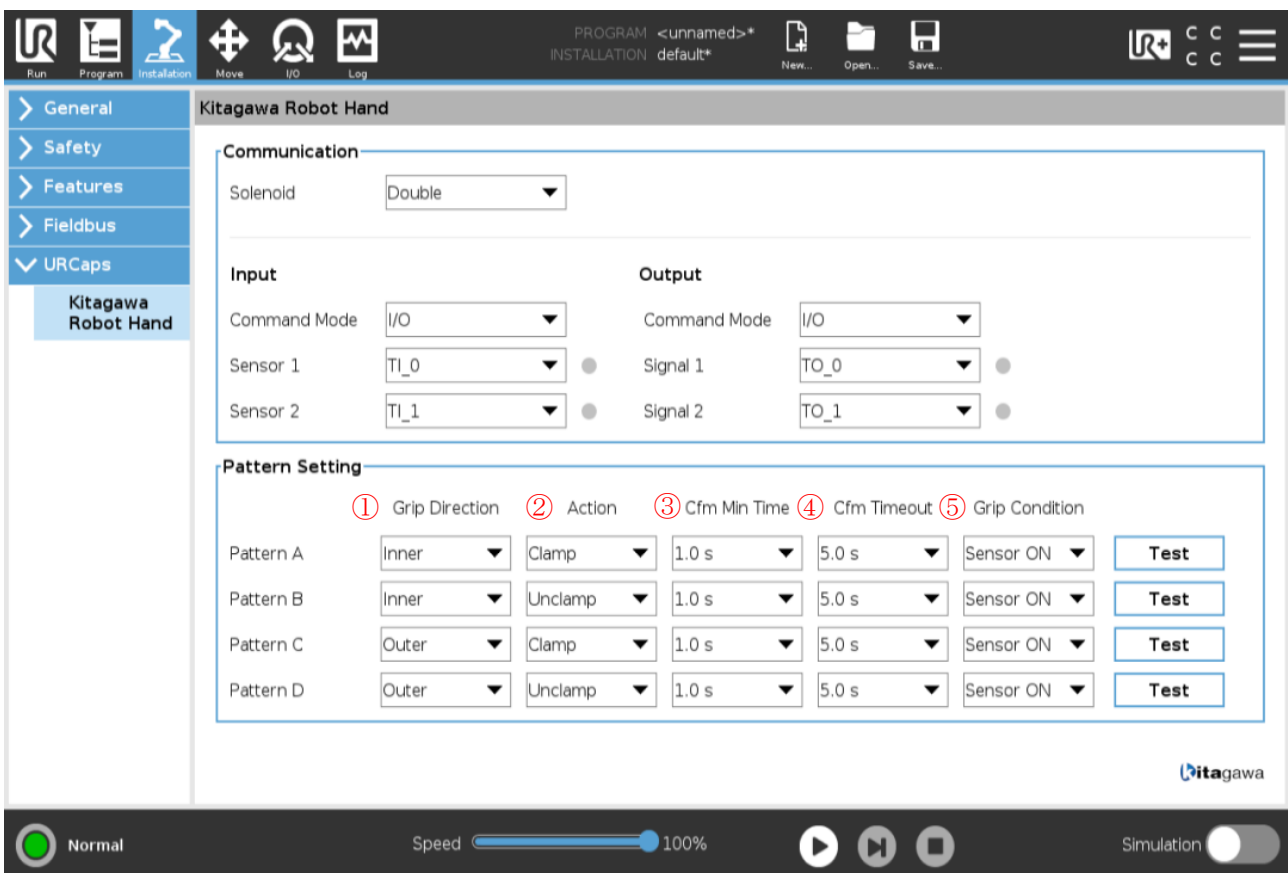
Run Program Installation Move I/O Log

PROGRAM <unnamed>*
INSTALLATION default*

New... Open... Save...

C C
C C

General
Safety
Features
Fieldbus
URCaps
Kitagawa Robot Hand

Kitagawa Robot Hand

Communication

Solenoid Double

Input

Command Mode I/O
Sensor 1 TI_0
Sensor 2 TI_1

Output

Command Mode I/O
Signal 1 TO_0
Signal 2 TO_1

Pattern Setting

| | ① Grip Direction | ② Action | ③ Cfm Min Time | ④ Cfm Timeout | ⑤ Grip Condition | |
|---|---|---|---|---|---|---|
| Pattern A | Inner | Clamp | 1.0 s | 5.0 s | Sensor ON | Test |
| Pattern B | Inner | Unclamp | 1.0 s | 5.0 s | Sensor ON | Test |
| Pattern C | Outer | Clamp | 1.0 s | 5.0 s | Sensor ON | Test |
| Pattern D | Outer | Unclamp | 1.0 s | 5.0 s | Sensor ON | Test |

Kitagawa

Normal Speed 100% Simulation